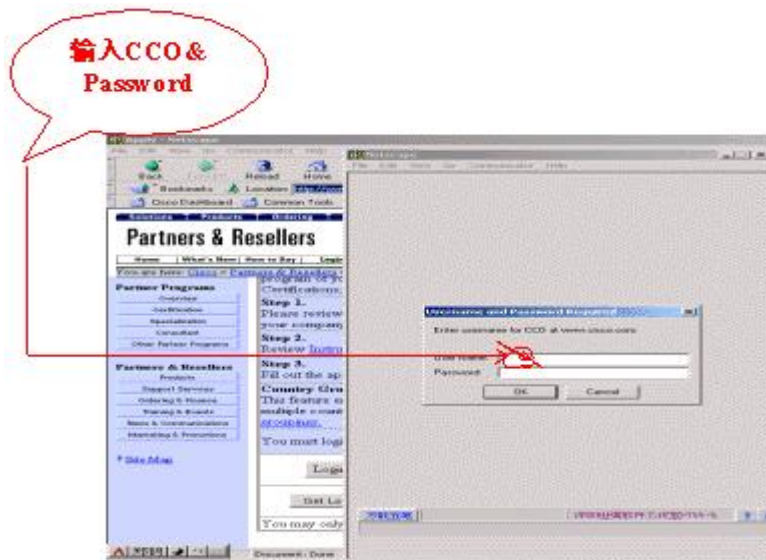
输入CCO & Password

Apply - Netscape
File Edit View Go Communicator Help
Back Reload Home
Bookmarks Location
Cisco Dashboard Common Tools
Solutions Products Ordering
Partners & Resellers
Home What's New How to Buy Login
You are here: Cisco > Partners & Resellers
Partner Programs
Overview
Certification
Specialization
Consultant
Other Partner Programs
Partners & Resellers
Products
Support Services
Ordering & Finance
Training & Events
Sales & Communications
Marketing & Promotions
Site Map
Program or p
Certifications
Step 1.
Please review
your company
Step 2.
Review Instru
Step 3.
Fill out the ap
Country Gro
The feature o
multiple count
program.
You must logi
Logi
Get Lo
You may only
Document: Done

Netscape
File Edit View Go Communicator Help
Username and Password Required
Enter username for CCO at www.cisco.com:
User Name:
Password:
OK Cancel